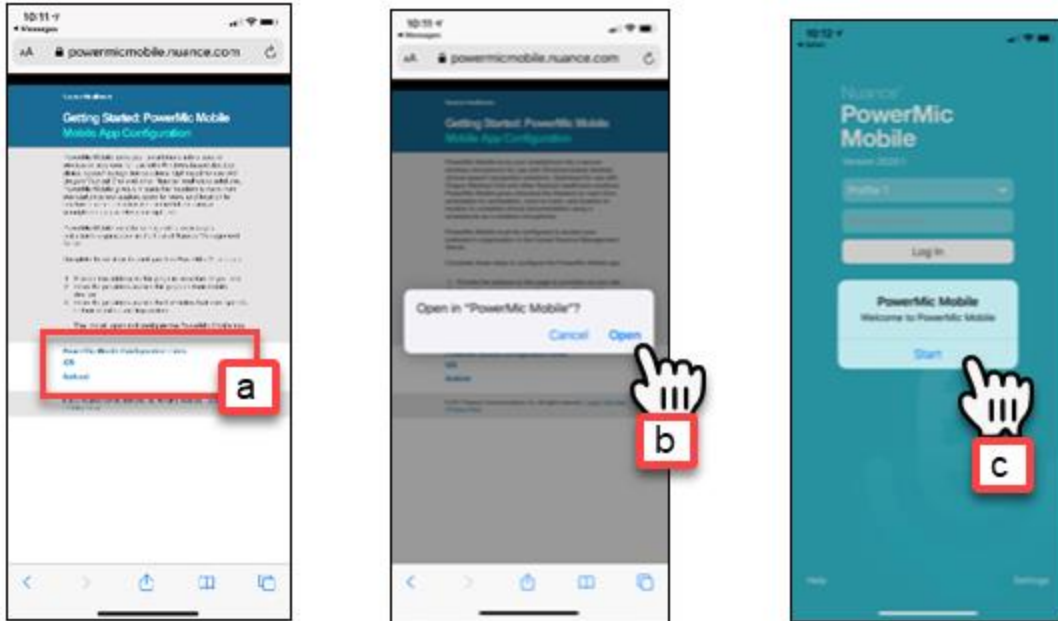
10:11
◂ Messages
AA powermicmobile.nuance.com

Getting Started: PowerMic Mobile
Mobile App Configuration

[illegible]

PowerMic Mobile Configuration Links
iOS
Android

a

10:11
◂ Messages
AA powermicmobile.nuance.com

Getting Started: PowerMic Mobile
Mobile App Configuration

Open in "PowerMic Mobile"?
Cancel Open

iOS
Android

b

10:12
Nuance
PowerMic Mobile
Version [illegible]
Profile 1
Log In

PowerMic Mobile
Welcome to PowerMic Mobile
Start

c

Help
Settings